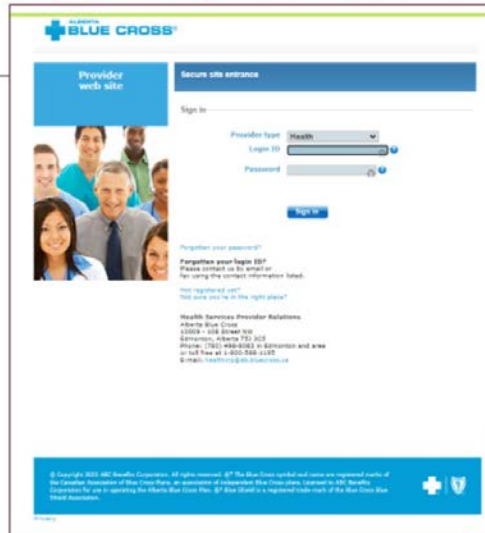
ALBERTA BLUE CROSS®

Provider web site

Secure site entrance

Sign in

Provider type Health

Login ID

Password

Sign in

Forgotten your password?

Forgotten your login ID?
Please contact us by email or fax using the contact information listed.

Not registered yet?
Not sure you're in the right place?

Health Services Provider Relations
Alberta Blue Cross
10009 - 108 Street NW
Edmonton, Alberta T5J 3C5
Phone: (780) 498-8083 in Edmonton and area or toll free at 1-800-588-1195
E-mail: healthinq@ab.bluecross.ca

© Copyright 2021 ABC Benefits Corporation. All rights reserved. ®* The Blue Cross symbol and name are registered marks of the Canadian Association of Blue Cross Plans, an association of independent Blue Cross plans. Licensed to ABC Benefits Corporation for use in operating the Alberta Blue Cross Plan. ®† Blue Shield is a registered trade-mark of the Blue Cross Blue Shield Association.

Privacy